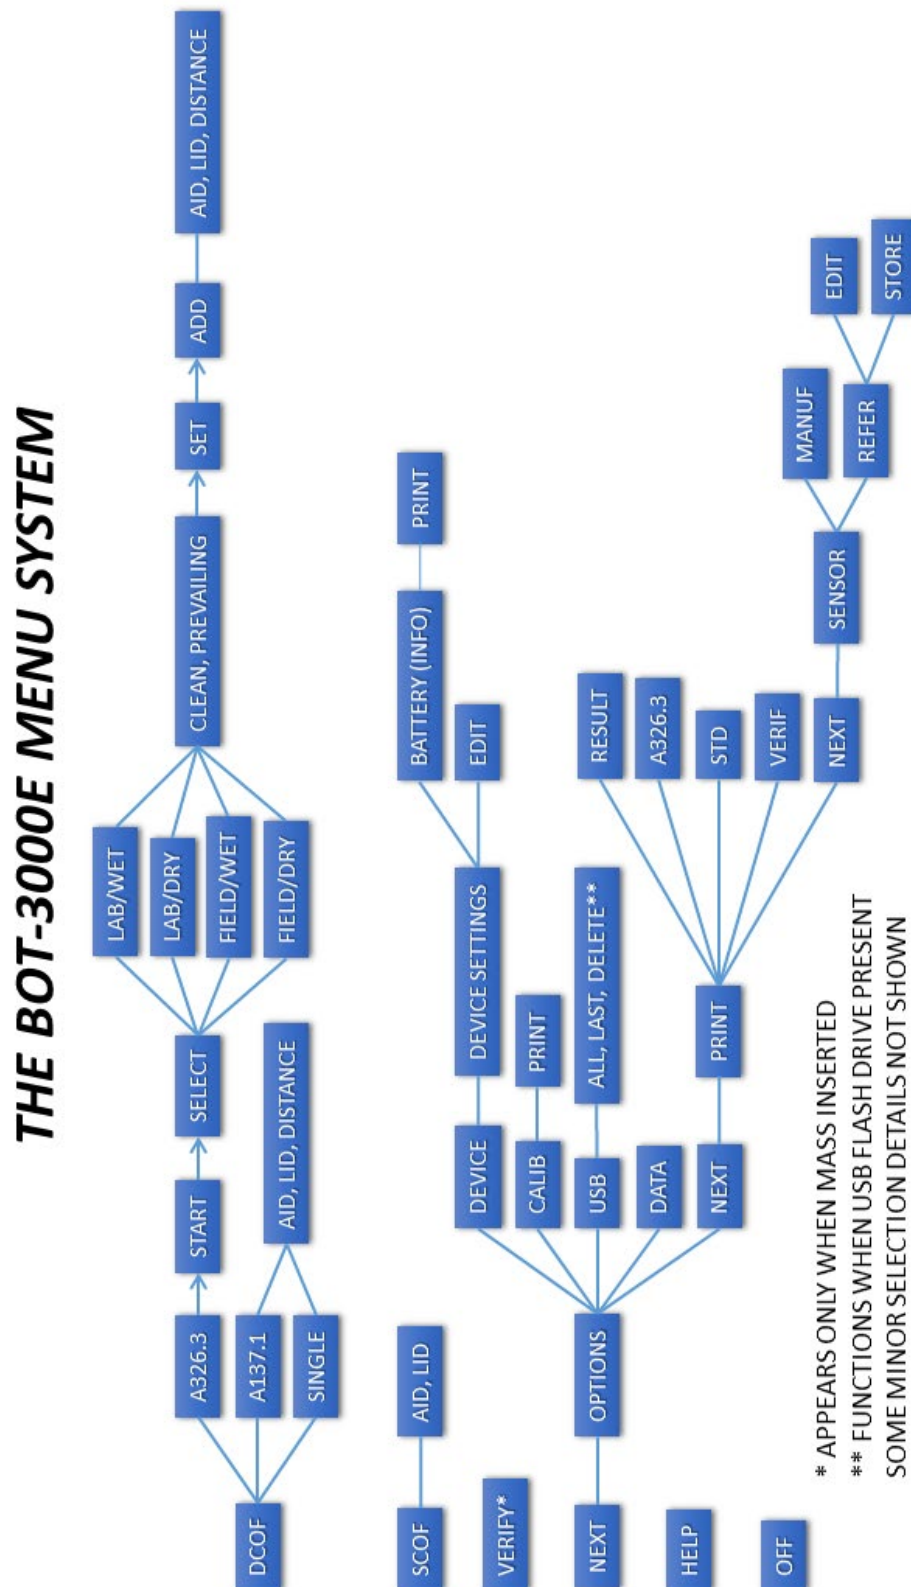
THE BOT-3000E MENU SYSTEM

DCOF
A326.3
START
SELECT
LAB/WET
LAB/DRY
FIELD/WET
FIELD/DRY
CLEAN, PREVAILING
SET
ADD
AID, LID, DISTANCE
A137.1
SINGLE
AID, LID, DISTANCE

SCOF
AID, LID

VERIFY*

NEXT
OPTIONS
DEVICE
DEVICE SETTINGS
BATTERY (INFO)
PRINT
EDIT
CALIB
PRINT
USB
ALL, LAST, DELETE**
DATA
NEXT
PRINT
RESULT
A326.3
STD
VERIF
NEXT
SENSOR
MANUF
REFER
EDIT
STORE

HELP

OFF

* APPEARS ONLY WHEN MASS INSERTED
** FUNCTIONS WHEN USB FLASH DRIVE PRESENT
SOME MINOR SELECTION DETAILS NOT SHOWN